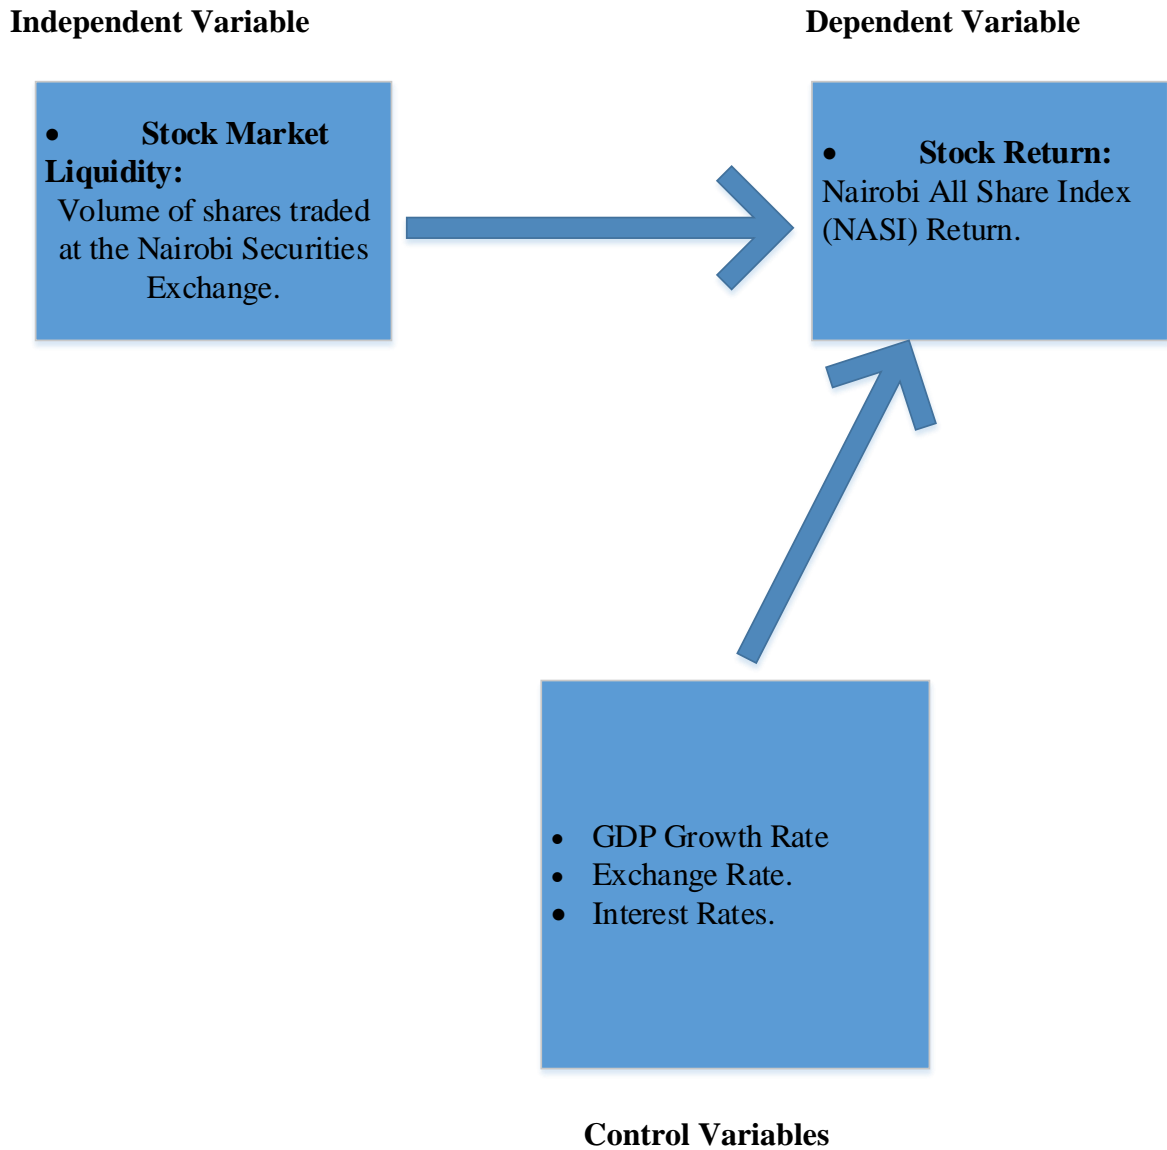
Independent Variable

Dependent Variable

• Stock Market Liquidity:
Volume of shares traded at the Nairobi Securities Exchange.

• Stock Return:
Nairobi All Share Index (NASI) Return.

• GDP Growth Rate
• Exchange Rate.
• Interest Rates.

Control Variables